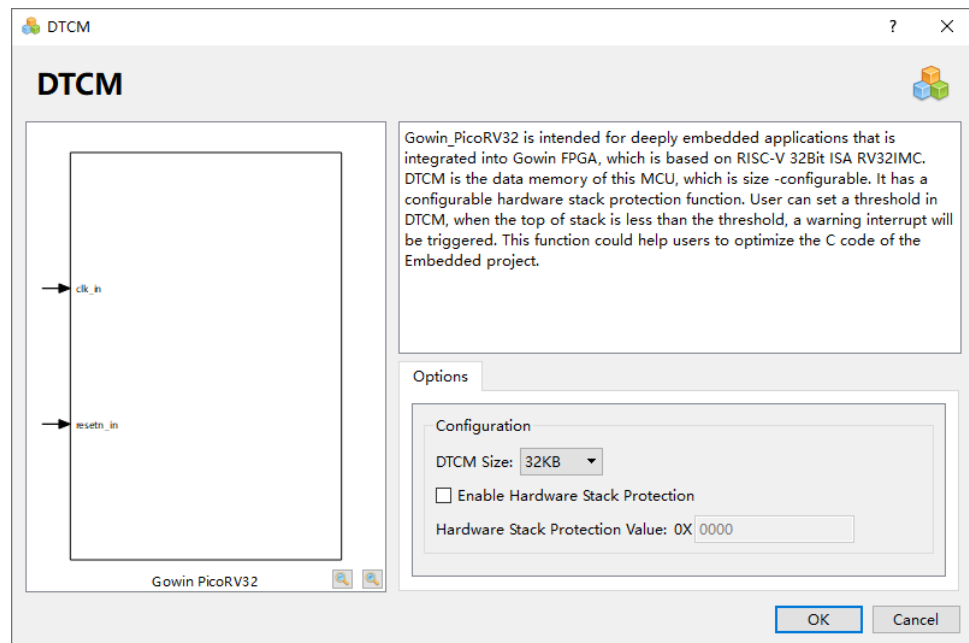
DTCM
?
×

DTCM

clk_in

resetn_in

Gowin PicoRV32

Gowin_PicoRV32 is intended for deeply embedded applications that is integrated into Gowin FPGA, which is based on RISC-V 32Bit ISA RV32IMC. DTCM is the data memory of this MCU, which is size -configurable. It has a configurable hardware stack protection function. User can set a threshold in DTCM, when the top of stack is less than the threshold, a warning interrupt will be triggered. This function could help users to optimize the C code of the Embedded project.

Options

Configuration

DTCM Size: 32KB

Enable Hardware Stack Protection

Hardware Stack Protection Value: 0X 0000

OK
Cancel